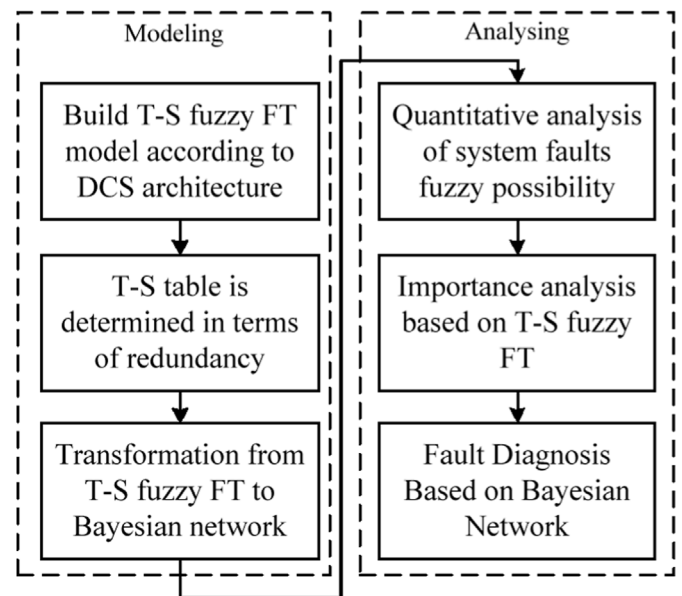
Modeling

Build T-S fuzzy FT model according to DCS architecture

T-S table is determined in terms of redundancy

Transformation from T-S fuzzy FT to Bayesian network

Analysing

Quantitative analysis of system faults fuzzy possibility

Importance analysis based on T-S fuzzy FT

Fault Diagnosis Based on Bayesian Network